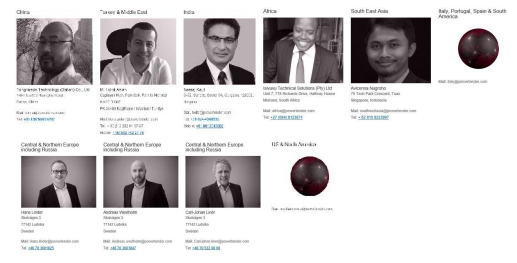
China

Tongxiantek Technology (Ningbo) Co., Ltd
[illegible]
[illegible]

Mail: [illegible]
Tel: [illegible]

Turkey & Middle East

Mr. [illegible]
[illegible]
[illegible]

Mail: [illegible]
Tel: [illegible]
Mobile: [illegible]

India

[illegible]
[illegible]

Mail: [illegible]
Tel: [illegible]
Mobile: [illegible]

Africa

Isivuno Technical Solutions (Pty) Ltd
Unit 7, 719 Richards Drive, Halfway House
Midrand, South Africa

Mail: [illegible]
Tel: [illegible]

South East Asia

Avicenna Nugroho
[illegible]
Singapore, Indonesia

Mail: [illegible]
Tel: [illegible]

Italy, Portugal, Spain & South America

Mail: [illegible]

Central & Northern Europe including Russia

Hans Linder
Stationsgatan 3
77143 Ludvika
Sweden

Mail: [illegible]
Tel: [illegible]

Central & Northern Europe including Russia

Andreas Westholm
Stationsgatan 3
77143 Ludvika
Sweden

Mail: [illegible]
Tel: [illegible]

Central & Northern Europe including Russia

Carl-Johan Linér
Stationsgatan 3
77143 Ludvika
Sweden

Mail: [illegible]
Tel: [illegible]

UK & North America

Mail: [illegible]